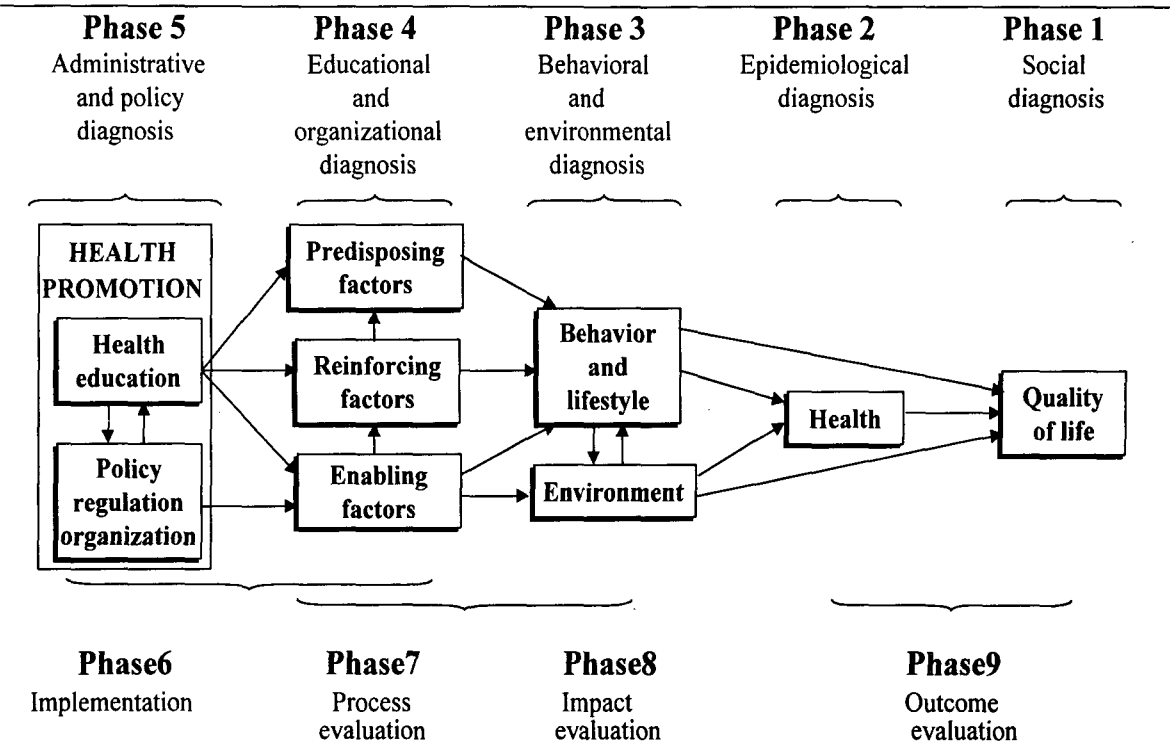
Phase 5
Administrative and policy diagnosis

Phase 4
Educational and organizational diagnosis

Phase 3
Behavioral and environmental diagnosis

Phase 2
Epidemiological diagnosis

Phase 1
Social diagnosis

HEALTH PROMOTION

Health education

Policy regulation organization

Predisposing factors

Reinforcing factors

Enabling factors

Behavior and lifestyle

Environment

Health

Quality of life

Phase6
Implementation

Phase7
Process evaluation

Phase8
Impact evaluation

Phase9
Outcome evaluation